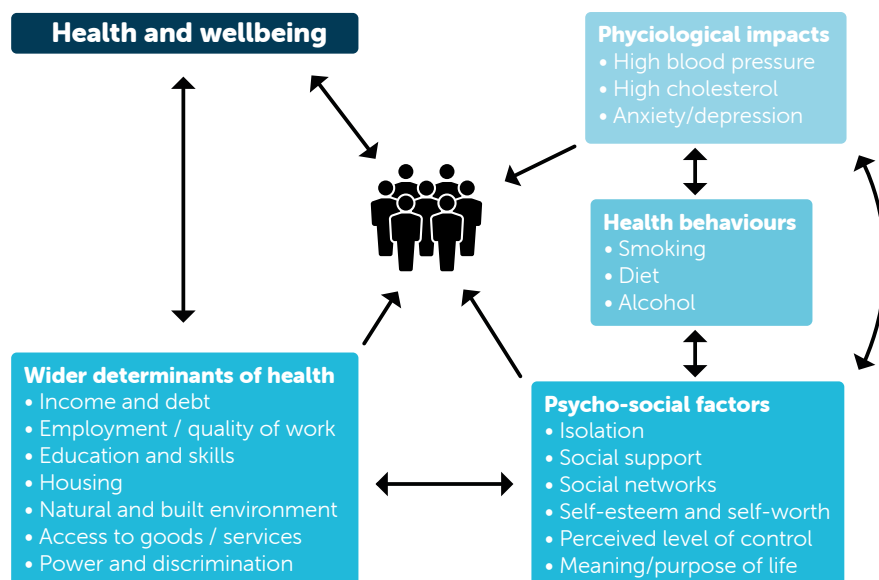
Health and wellbeing

Phyciological impacts
• High blood pressure
• High cholesterol
• Anxiety/depression

Health behaviours
• Smoking
• Diet
• Alcohol

Wider determinants of health
• Income and debt
• Employment / quality of work
• Education and skills
• Housing
• Natural and built environment
• Access to goods / services
• Power and discrimination

Psycho-social factors
• Isolation
• Social support
• Social networks
• Self-esteem and self-worth
• Perceived level of control
• Meaning/purpose of life